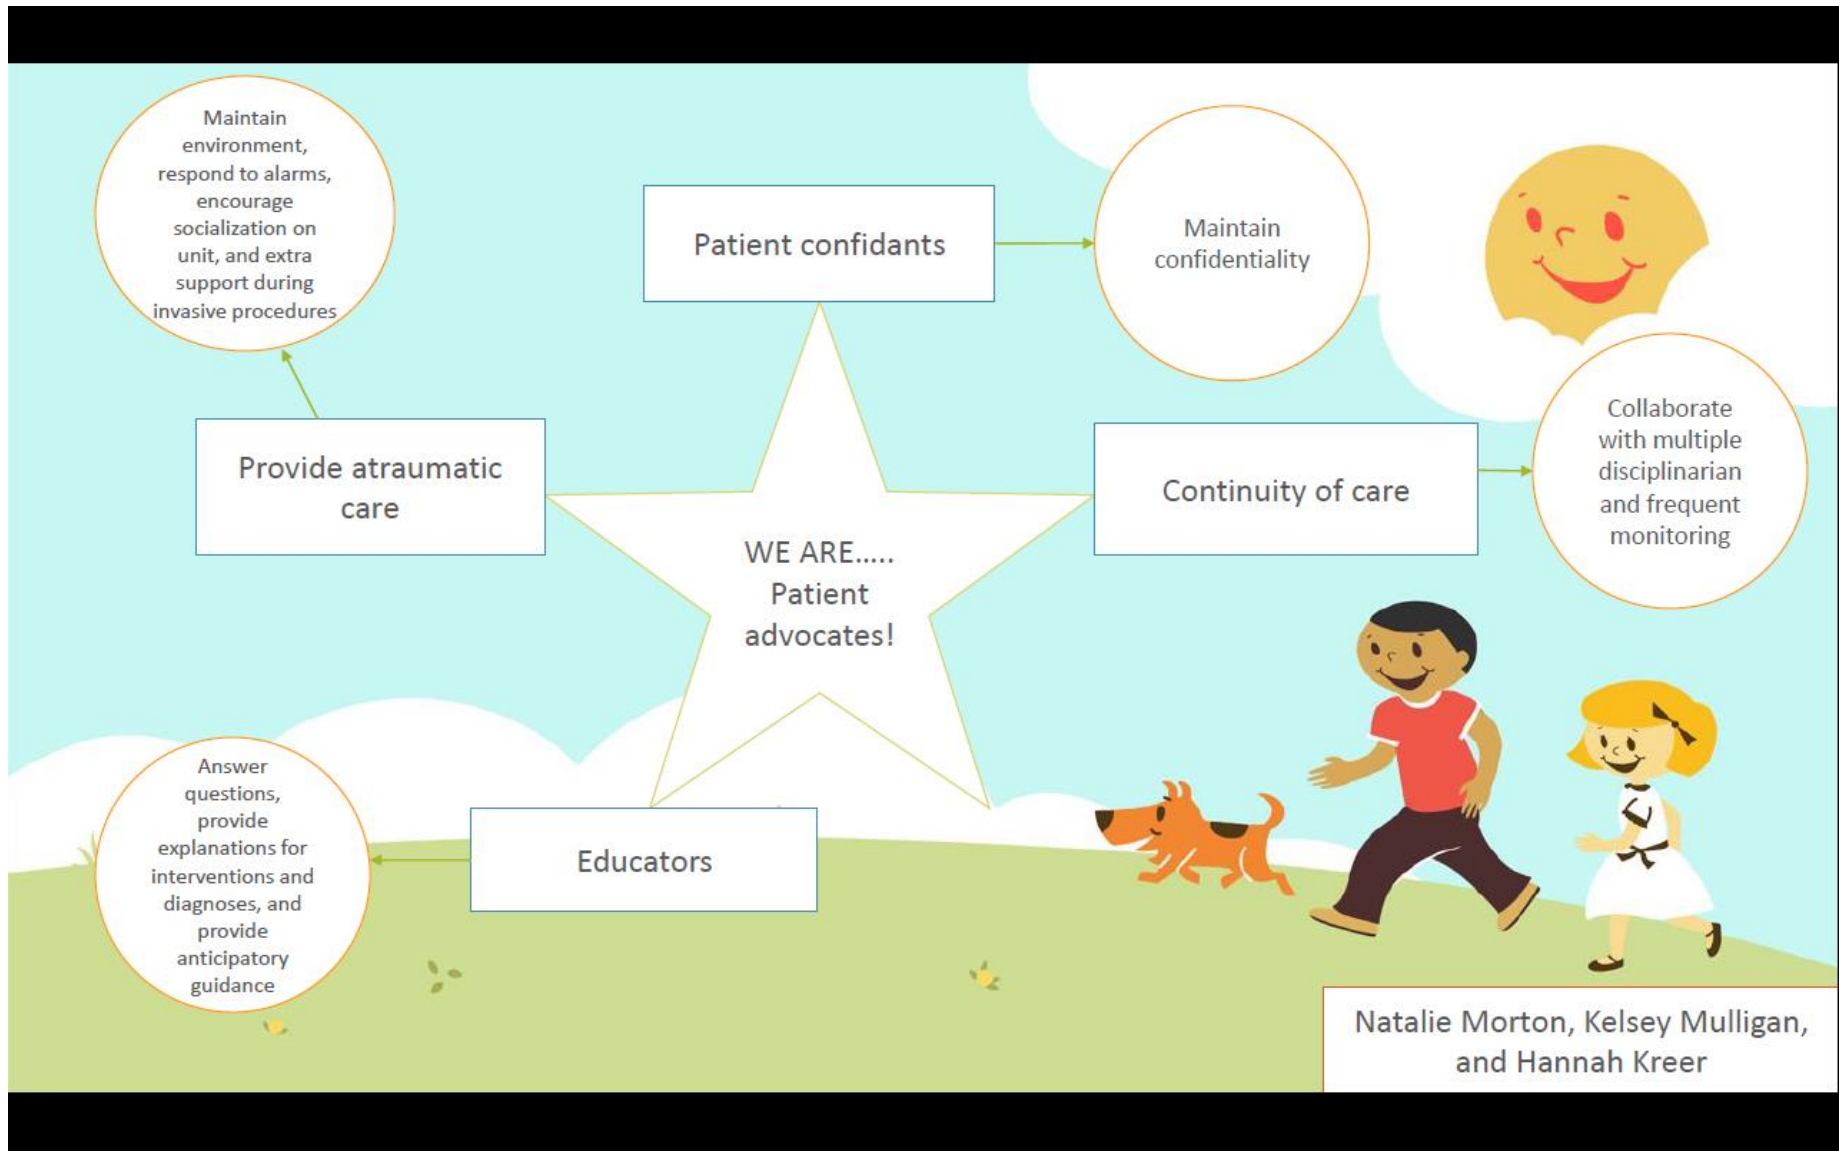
Maintain environment, respond to alarms, encourage socialization on unit, and extra support during invasive procedures

Patient confidants

Maintain confidentiality

Provide atraumatic care

WE ARE..... Patient advocates!

Continuity of care

Collaborate with multiple disciplinarian and frequent monitoring

Answer questions, provide explanations for interventions and diagnoses, and provide anticipatory guidance

Educators

Natalie Morton, Kelsey Mulligan, and Hannah Kreer